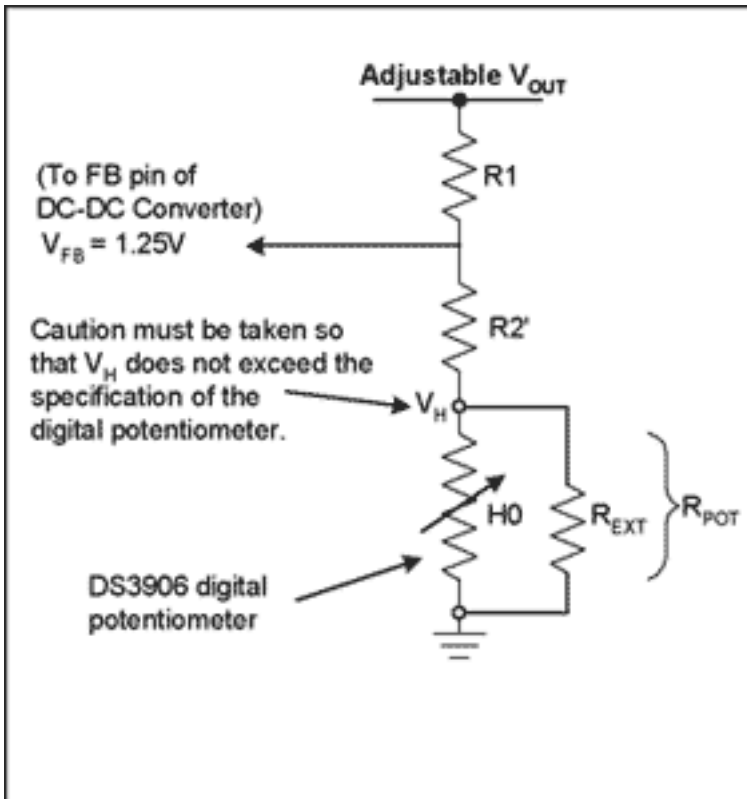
Adjustable $V_{OUT}$

(To FB pin of DC-DC Converter) $V_{FB}$ = 1.25V

R1

R2'

Caution must be taken so that $V_H$ does not exceed the specification of the digital potentiometer.

$V_H$

H0

$R_{EXT}$

$R_{POT}$

DS3906 digital potentiometer